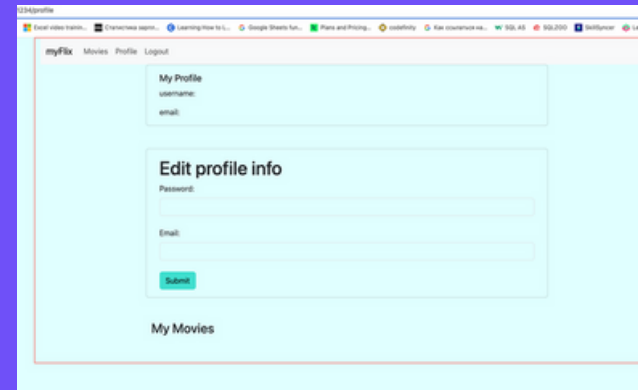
1234/profile

Excel video trainin... Статистика варно... Learning How to L... Google Sheets fun... Plans and Pricing... codefinity Как созданиться ва... SQL AS SQLZOO SkillSyncer

myFlix Movies Profile Logout

My Profile

username:

email:

Edit profile info

Password:

Email:

Submit

My Movies